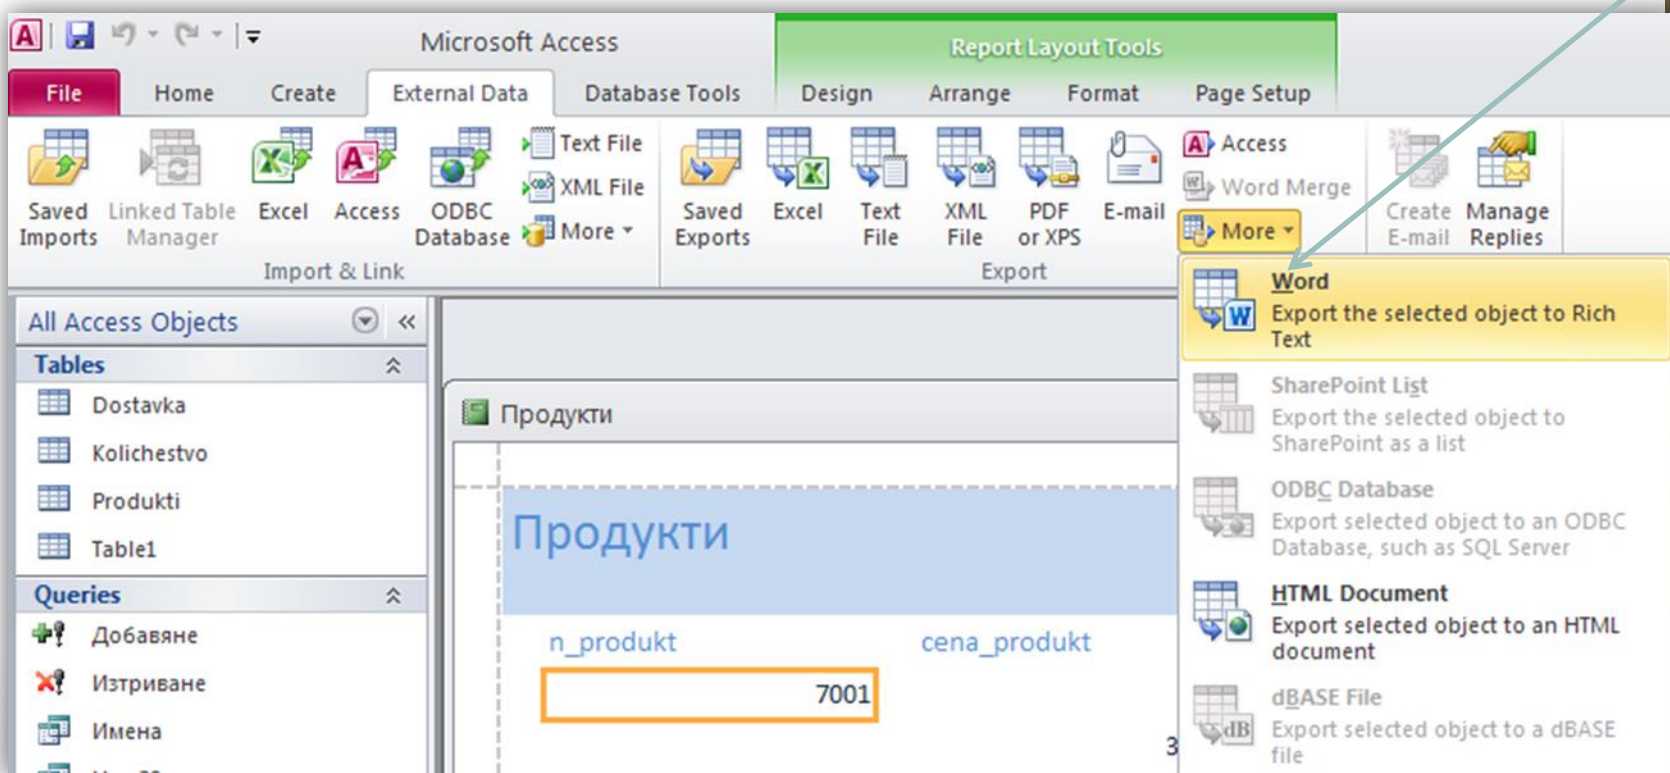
Microsoft Access

Report Layout Tools

File Home Create External Data Database Tools Design Arrange Format Page Setup

Saved Imports Linked Table Manager Excel Access ODBC Database Text File XML File More

Import & Link

Saved Exports Excel Text File XML File PDF or XPS E-mail Access Word Merge More

Export

Create E-mail Manage Replies

All Access Objects

Tables

Dostavka

Kolichestvo

Produkti

Table1

Queries

Добавяне

Изтриване

Имена

Продукти

Продукти

n_produkt cena_produkt

7001

3

Word
Export the selected object to Rich Text

SharePoint List
Export the selected object to SharePoint as a list

ODBC Database
Export selected object to an ODBC Database, such as SQL Server

HTML Document
Export selected object to an HTML document

dBASE File
Export selected object to a dBASE file